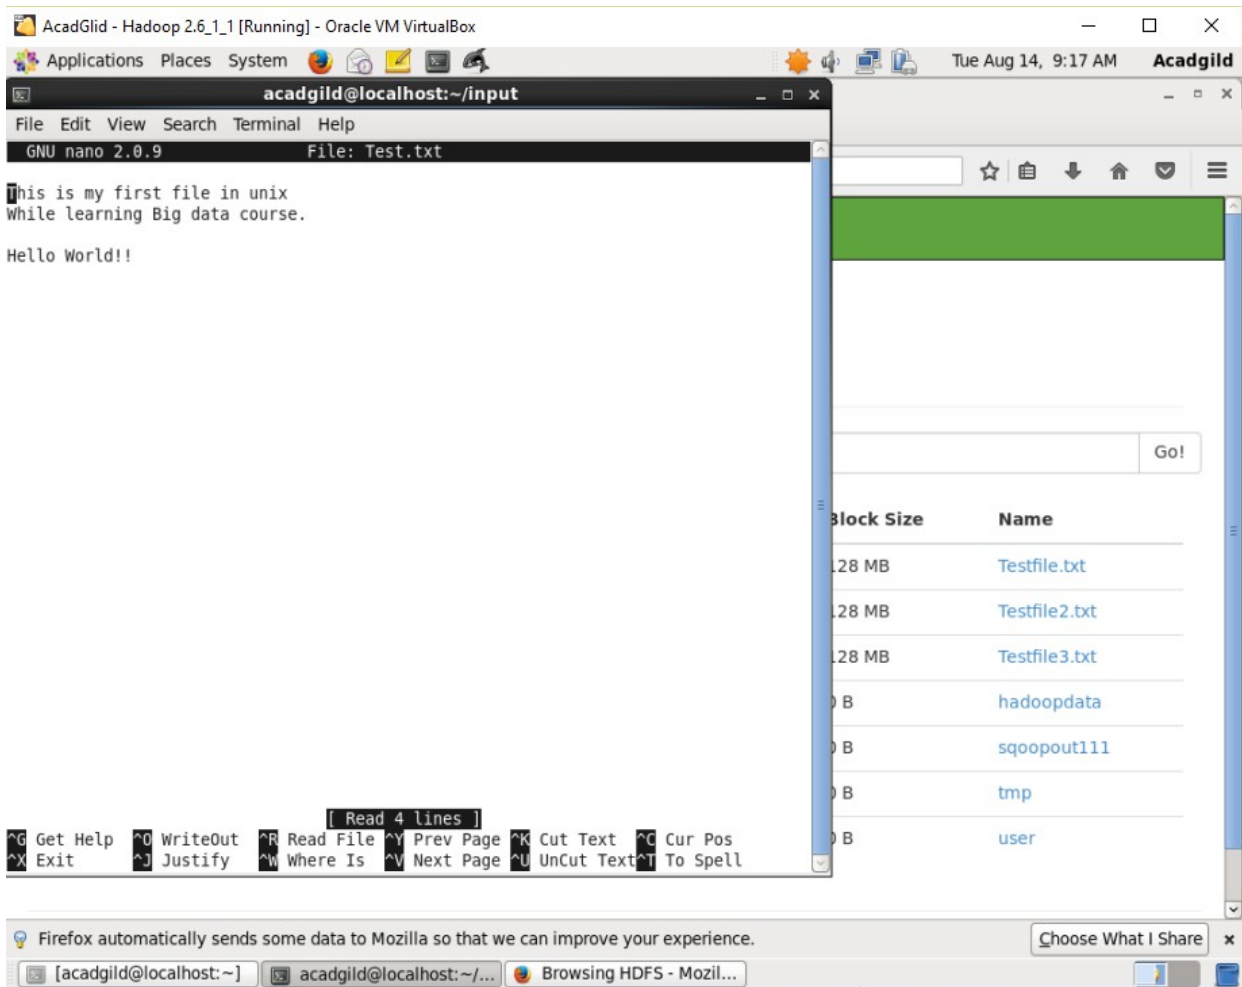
AcadGlid - Hadoop 2.6_1_1 [Running] - Oracle VM VirtualBox

Applications Places System

Tue Aug 14, 9:17 AM Acadgild

acadgild@localhost:~/input

File Edit View Search Terminal Help

GNU nano 2.0.9 File: Test.txt

This is my first file in unix
While learning Big data course.

Hello World!!

[ Read 4 lines ]

^G Get Help ^O WriteOut ^R Read File ^Y Prev Page ^K Cut Text ^C Cur Pos
^X Exit ^J Justify ^W Where Is ^V Next Page ^U UnCut Text ^T To Spell

Go!

| Block Size | Name |
|---|---|
| 128 MB | Testfile.txt |
| 128 MB | Testfile2.txt |
| 128 MB | Testfile3.txt |
| 0 B | hadoopdata |
| 0 B | sqoopout111 |
| 0 B | tmp |
| 0 B | user |

Firefox automatically sends some data to Mozilla so that we can improve your experience.

Choose What I Share

[acadgild@localhost:~] acadgild@localhost:~/... Browsing HDFS - Mozil...